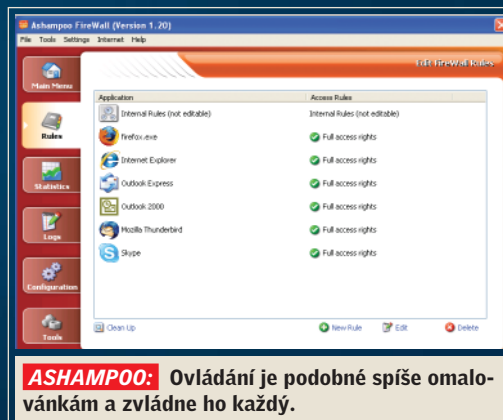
Ashampoo FireWall (Version 1.20)

File Tools Settings Internet Help

Main Menu

Rules

Statistics

Logs

Configuration

Tools

Edit Fire-Wall Rules

| Application | Access Rules |
|---|---|
| Internal Rules (not editable) | Internal Rules (not editable) |
| firefox.exe | Full access rights |
| Internet Explorer | Full access rights |
| Outlook Express | Full access rights |
| Outlook 2000 | Full access rights |
| Mozilla Thunderbird | Full access rights |
| Skype | Full access rights |

Clean Up

New Rule

Edit

Delete

ASHAMPOO: Ovládání je podobné spíše omalovánkám a zvládne ho každý.